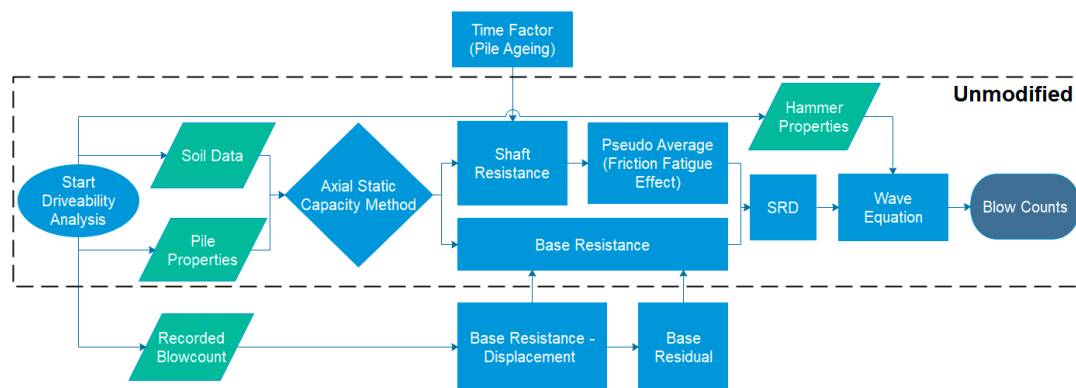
Time Factor (Pile Ageing)

Unmodified

Start Driveability Analysis

Soil Data

Pile Properties

Axial Static Capacity Method

Shaft Resistance

Pseudo Average (Friction Fatigue Effect)

Hammer Properties

SRD

Wave Equation

Blow Counts

Base Resistance

Recorded Blowcount

Base Resistance - Displacement

Base Residual